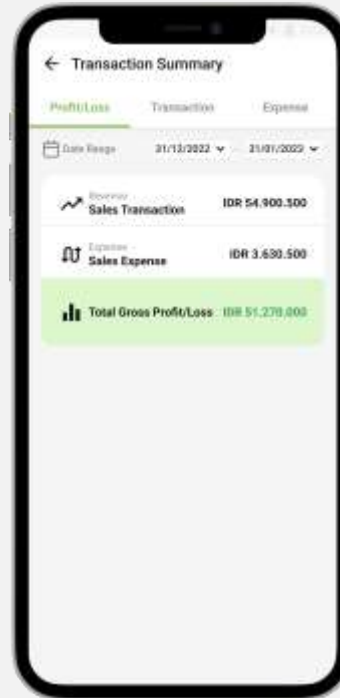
← Transaction Summary

Profit/Loss Transaction Expense

Date Range 31/12/2022 ⌄ 31/01/2022 ⌄

Revenue
Sales Transaction IDR 54.900.500

Expense
Sales Expense IDR 3.630.500

Total Gross Profit/Loss IDR 51.270.000